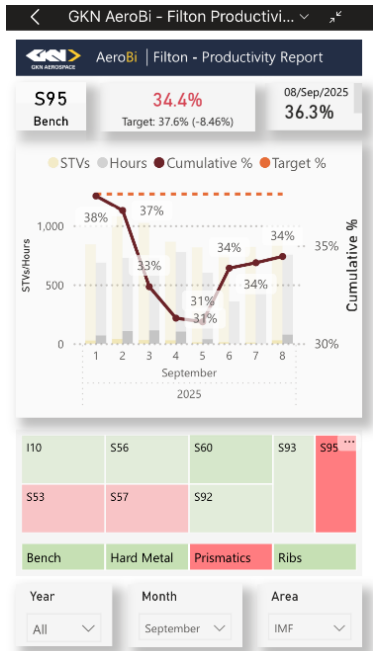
GKN AeroBi - Filton Productivi...

GKN AEROSPACE AeroBi | Filton - Productivity Report

S95
Bench

34.4%
Target: 37.6% (-8.46%)

08/Sep/2025
36.3%

STVs Hours Cumulative % Target %

STVs/Hours
1,000
500
0

Cumulative %
35%
30%

38%
37%
33%
31%
31%
34%
34%
34%

1 2 3 4 5 6 7 8
September
2025

| I10 | S56 | S60 | S93 | S95 |
|---|---|---|---|---|
| S53 | S57 | S92 | | |

Bench | Hard Metal | Prismatics | Ribs

Year
All

Month
September

Area
IMF